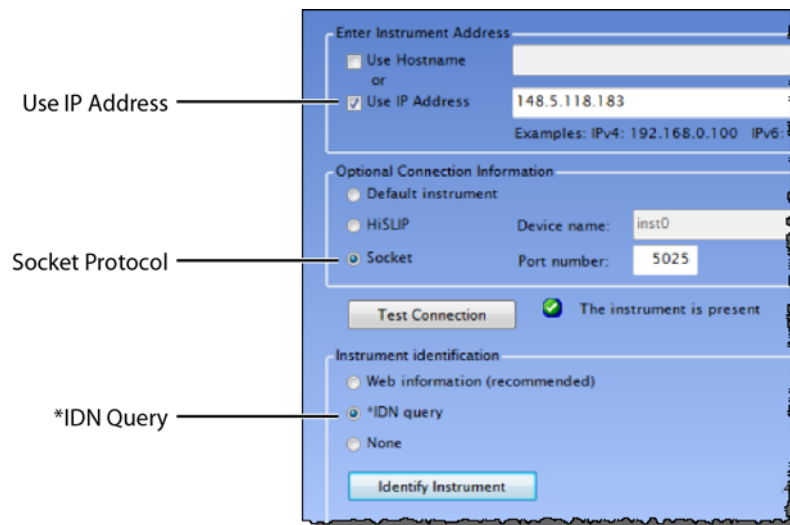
Use IP Address

Socket Protocol

*IDN Query

Enter Instrument Address

Use Hostname

or

Use IP Address

148.5.118.183

Examples: IPv4: 192.168.0.100 IPv6:

Optional Connection Information

Default instrument

HiSLIP

Device name:

inst0

Socket

Port number:

5025

Test Connection

The instrument is present

Instrument identification

Web information (recommended)

*IDN query

None

Identify Instrument